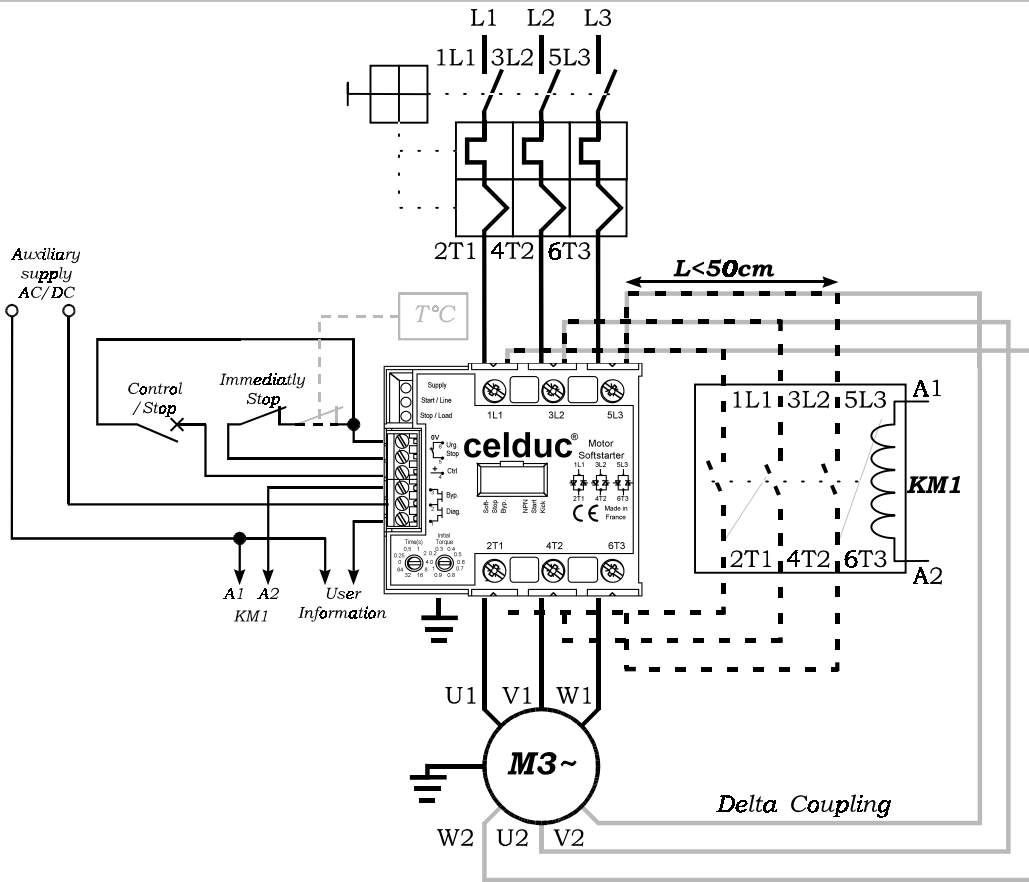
L1 L2 L3

1L1 3L2 5L3

2T1 4T2 6T3

L<50cm

Auxiliary supply AC/DC

T°C

Control / Stop

Immediatly Stop

Supply
Start / Line
Stop / Load

1L1 3L2 5L3

0V
Urg. Stop
Ctrl
Byp.
Diag.

celduc®
Motor Softstarter

1L1 3L2 5L3
2T1 4T2 6T3

Soft Stop Byp. NPN Start Kick

CE Made in France

Time(s)
0.5 1 2
0.25 4
0 8
64 32 16

Initial Torque
0.3 0.4
0.2 0.5
0 0.7
0.9 0.8

2T1 4T2 6T3

1L1 3L2 5L3
A1
KM1
2T1 4T2 6T3
A2

A1 A2
KM1

User Information

U1 V1 W1

M3~

Delta Coupling

W2 U2 V2